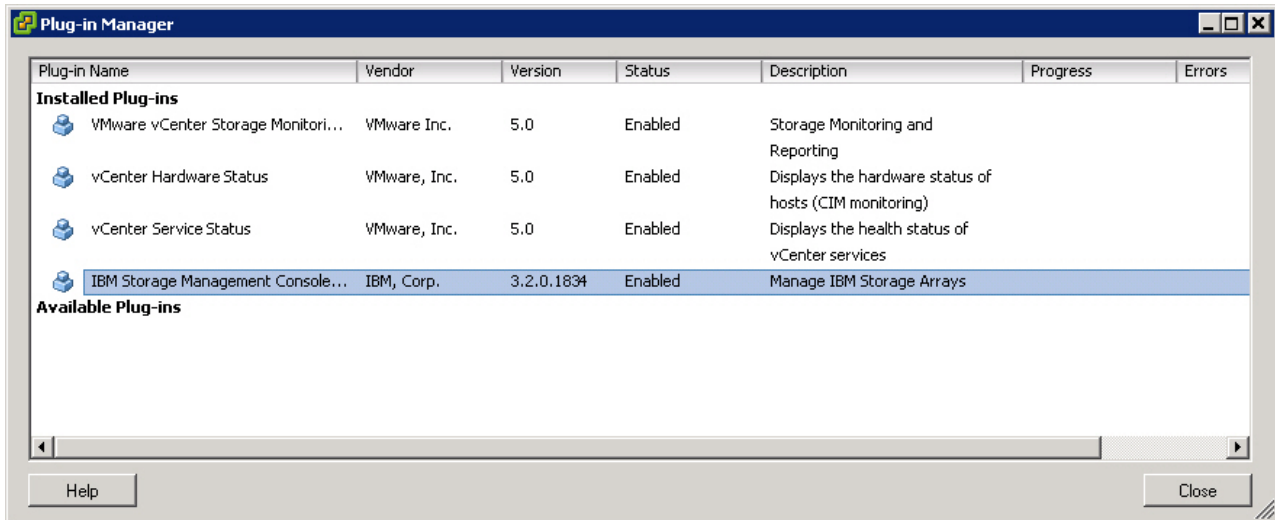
Plug-in Manager

| Plug-in Name | Vendor | Version | Status | Description | Progress | Errors |
|---|---|---|---|---|---|---|
| **Installed Plug-ins** | | | | | | |
| VMware vCenter Storage Monitori... | VMware Inc. | 5.0 | Enabled | Storage Monitoring and Reporting | | |
| vCenter Hardware Status | VMware, Inc. | 5.0 | Enabled | Displays the hardware status of hosts (CIM monitoring) | | |
| vCenter Service Status | VMware, Inc. | 5.0 | Enabled | Displays the health status of vCenter services | | |
| IBM Storage Management Console... | IBM, Corp. | 3.2.0.1834 | Enabled | Manage IBM Storage Arrays | | |
| **Available Plug-ins** | | | | | | |

Help

Close